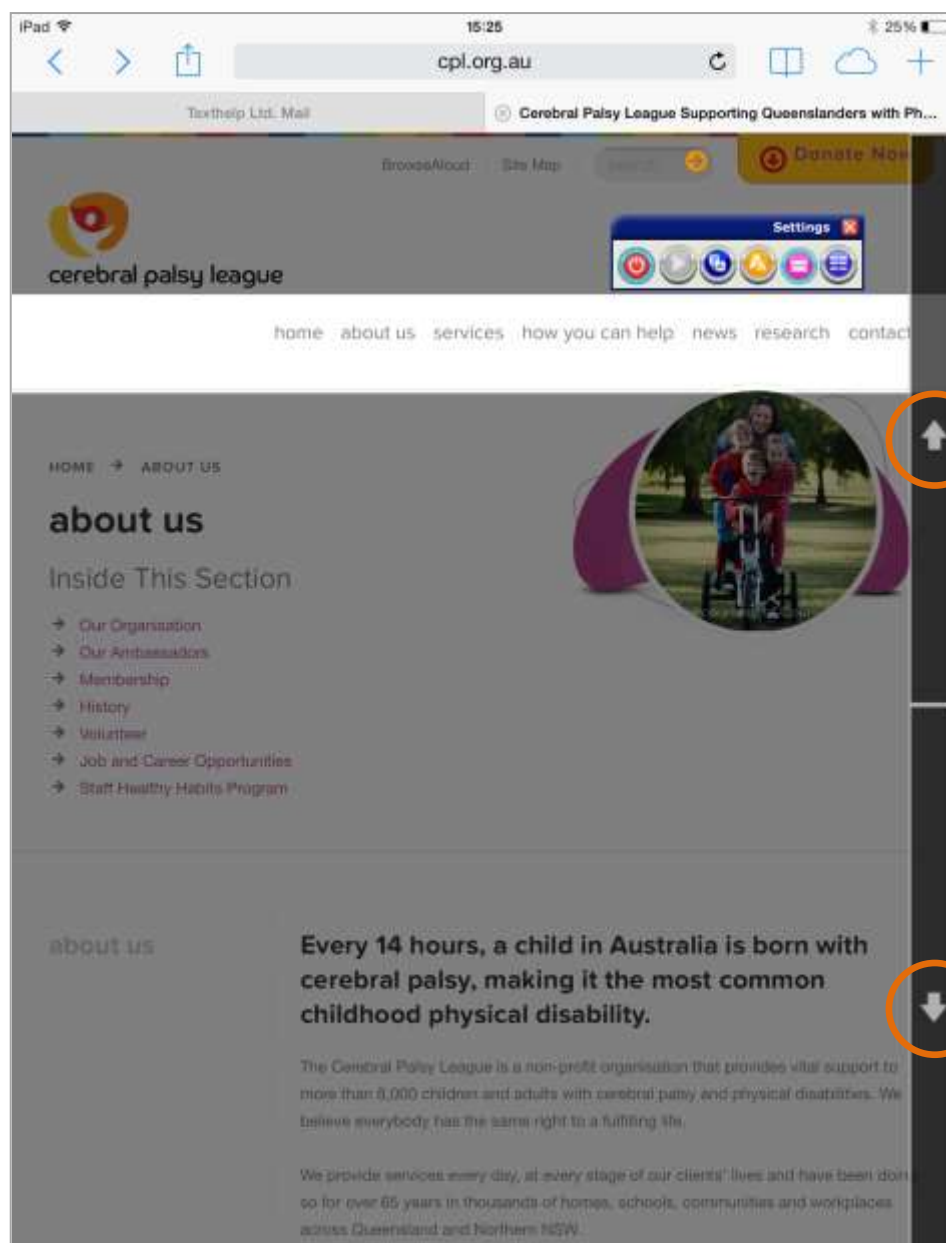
iPad 15:25 25%

cpl.org.au

Texthelp Ltd. Mail

Cerebral Palsy League Supporting Queenslanders with Ph...

BrowseAloud Site Map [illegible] Donate Now

cerebral palsy league

Settings

home about us services how you can help news research contact

HOME → ABOUT US

about us

Inside This Section

→ Our Organisation
→ Our Ambassadors
→ Membership
→ History
→ Volunteer
→ Job and Career Opportunities
→ Staff Healthy Habits Program

about us

Every 14 hours, a child in Australia is born with cerebral palsy, making it the most common childhood physical disability.

The Cerebral Palsy League is a non-profit organisation that provides vital support to more than 8,000 children and adults with cerebral palsy and physical disabilities. We believe everybody has the same right to a fulfilling life.

We provide services every day, at every stage of our clients' lives and have been doing so for over 65 years in thousands of homes, schools, communities and workplaces across Queensland and Northern NSW.